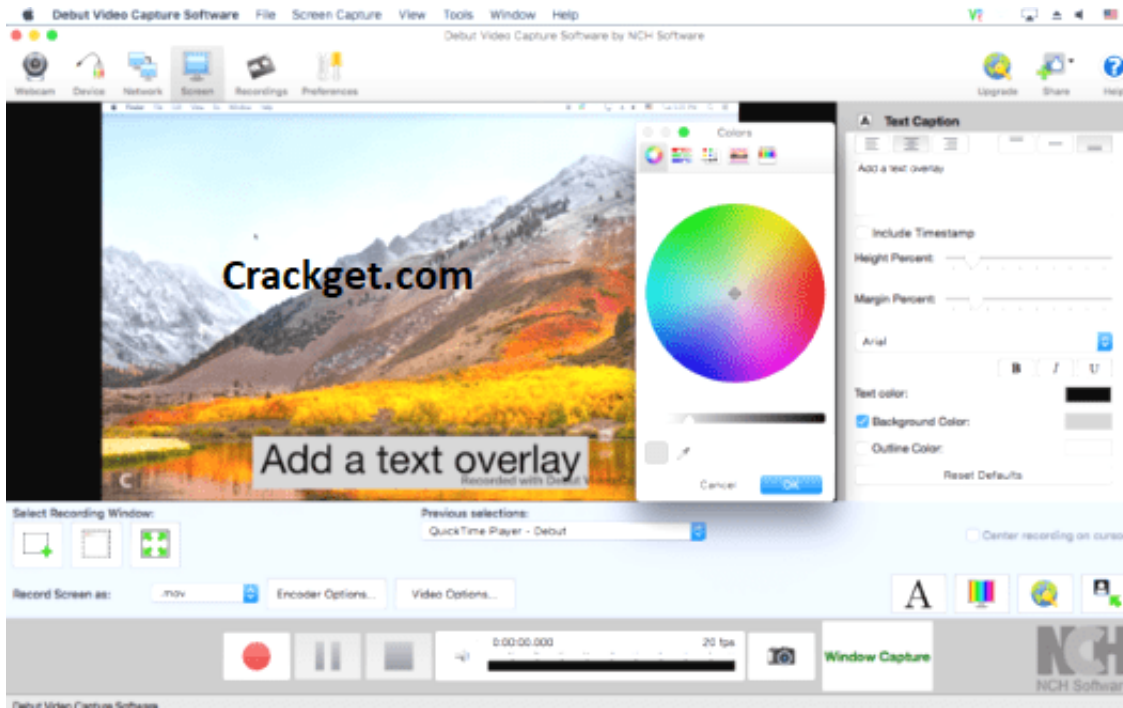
Debut Video Capture Software File Screen Capture View Tools Window Help

Debut Video Capture Software by NCH Software

Webcam Device Network Screen Recordings Preferences

Upgrade Share Help

Crackget.com

Add a text overlay

Recorded with Debut V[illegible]

Colors

Cancel OK

Text Caption

Add a text overlay

Include Timestamp

Height Percent

Margin Percent

Arial

B I U

Text color:

Background Color:

Outline Color:

Reset Defaults

Select Recording Window:

Previous selections:

QuickTime Player - Debut

Center recording on curso

Record Screen as: .mov Encoder Options... Video Options...

0:00:00.000 20 fps

Window Capture

NCH Software

Debut Video Capture Software